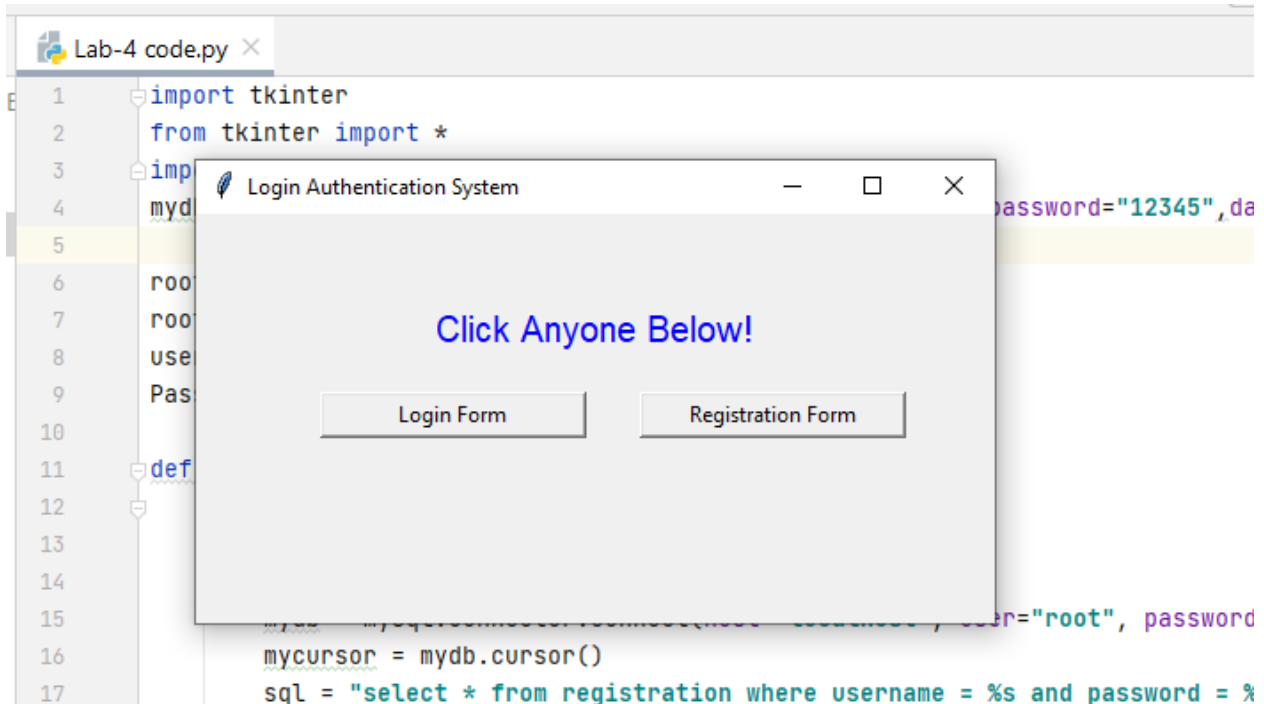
Lab-4 code.py ×

1 import tkinter
2 from tkinter import *
3 imp
4 mydb password="12345",da
5
6 roo
7 roo
8 use
9 Pas
10
11 def
12
13
14
15 mydb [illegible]=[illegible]er="root", password
16 mycursor = mydb.cursor()
17 sql = "select * from registration where username = %s and password = %

Login Authentication System

Click Anyone Below!

Login Form

Registration Form